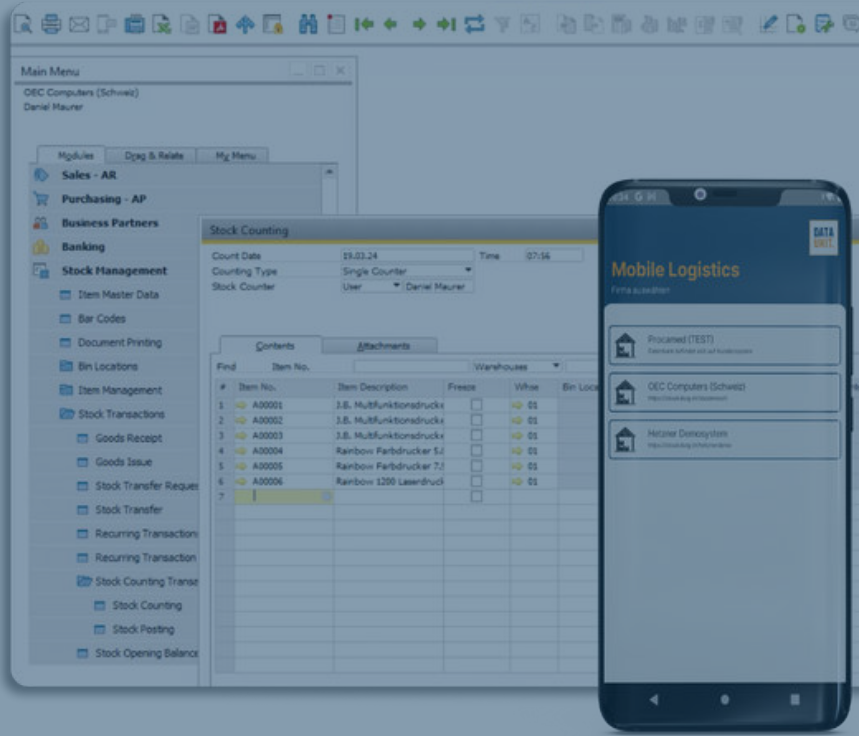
Main Menu

OEC Computers (Schweiz)
Daniel Maurer

Modules | Drag & Relate | My Menu

Sales - AR
Purchasing - AP
Business Partners
Banking
Stock Management
Item Master Data
Bar Codes
Document Printing
Bin Locations
Item Management
Stock Transactions
Goods Receipt
Goods Issue
Stock Transfer Reque
Stock Transfer
Recurring Transaction
Recurring Transaction
Stock Counting Transa
Stock Counting
Stock Posting
Stock Opening Balance

Stock Counting

Count Date 19.03.24
Time 07:56
Counting Type Single Counter
Stock Counter User Daniel Maurer

Contents | Attachments

Find Item No. Warehouses

| # | Item No. | Item Description | Freeze | Whse | Bin Loca |
|---|---|---|---|---|---|
| 1 | A00001 | J.B. Multifunktionsdrucke | | 01 | |
| 2 | A00002 | J.B. Multifunktionsdrucke | | 01 | |
| 3 | A00003 | J.B. Multifunktionsdrucke | | 01 | |
| 4 | A00004 | Rainbow Farbdrucker 5.( | | 01 | |
| 5 | A00005 | Rainbow Farbdrucker 7.! | | 01 | |
| 6 | A00006 | Rainbow 1200 Laserdruck | | 01 | |
| 7 | | | | | |

DATA UNIT

Mobile Logistics
Firma auswählen

Procamed (TEST)
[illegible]

OEC Computers (Schweiz)
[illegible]

Hetzner Demosystem
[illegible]